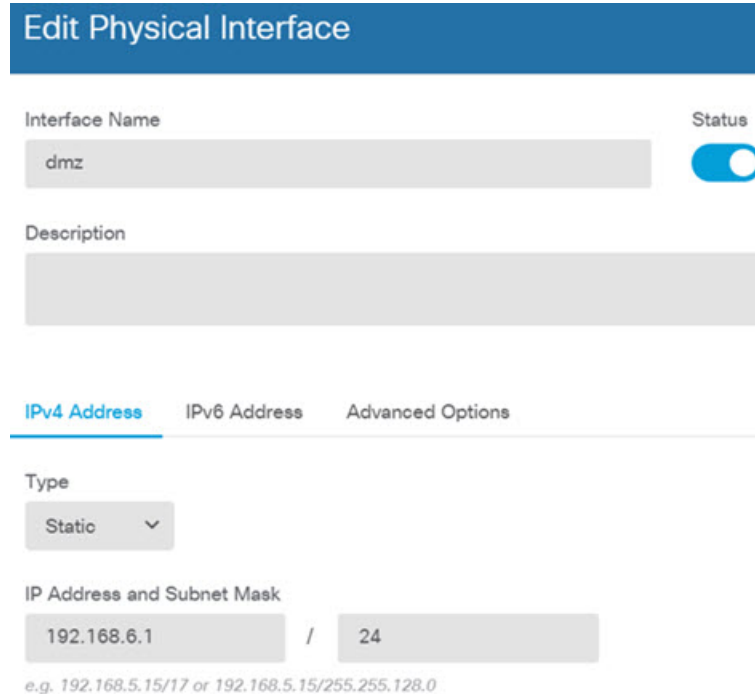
Edit Physical Interface

Interface Name

Status

dmz

Description

IPv4 Address

IPv6 Address

Advanced Options

Type

Static

IP Address and Subnet Mask

192.168.6.1

/

24

e.g. 192.168.5.15/17 or 192.168.5.15/255.255.128.0